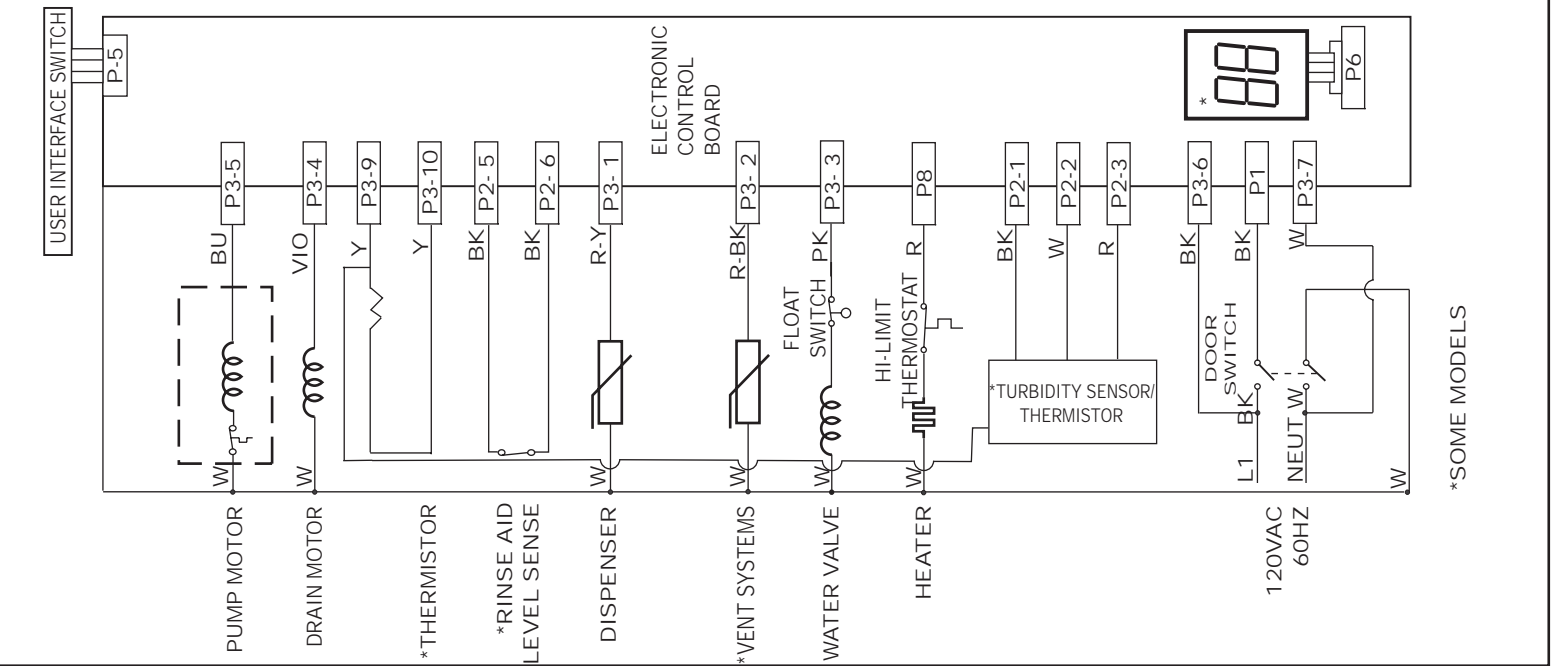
USER INTERFACE SWITCH
P-5
ELECTRONIC CONTROL BOARD
88
P6
*
P3-5
P3-4
P3-9
P3-10
P2-5
P2-6
P3-1
P3-2
P3-3
P8
P2-1
P2-2
P2-3
P3-6
P1
P3-7
BU
VIO
Y
Y
BK
BK
R-Y
R-BK
PK
R
BK
W
R
BK
BK
W
FLOAT SWITCH
HI-LIMIT THERMOSTAT
*TURBIDITY SENSOR/ THERMISTOR
DOOR SWITCH
BK
W
L1
NEUT
W
W
W
W
W
W
W
PUMP MOTOR
DRAIN MOTOR
*THERMISTOR
*RINSE AID LEVEL SENSE
DISPENSER
*VENT SYSTEMS
WATER VALVE
HEATER
120VAC 60HZ
*SOME MODELS